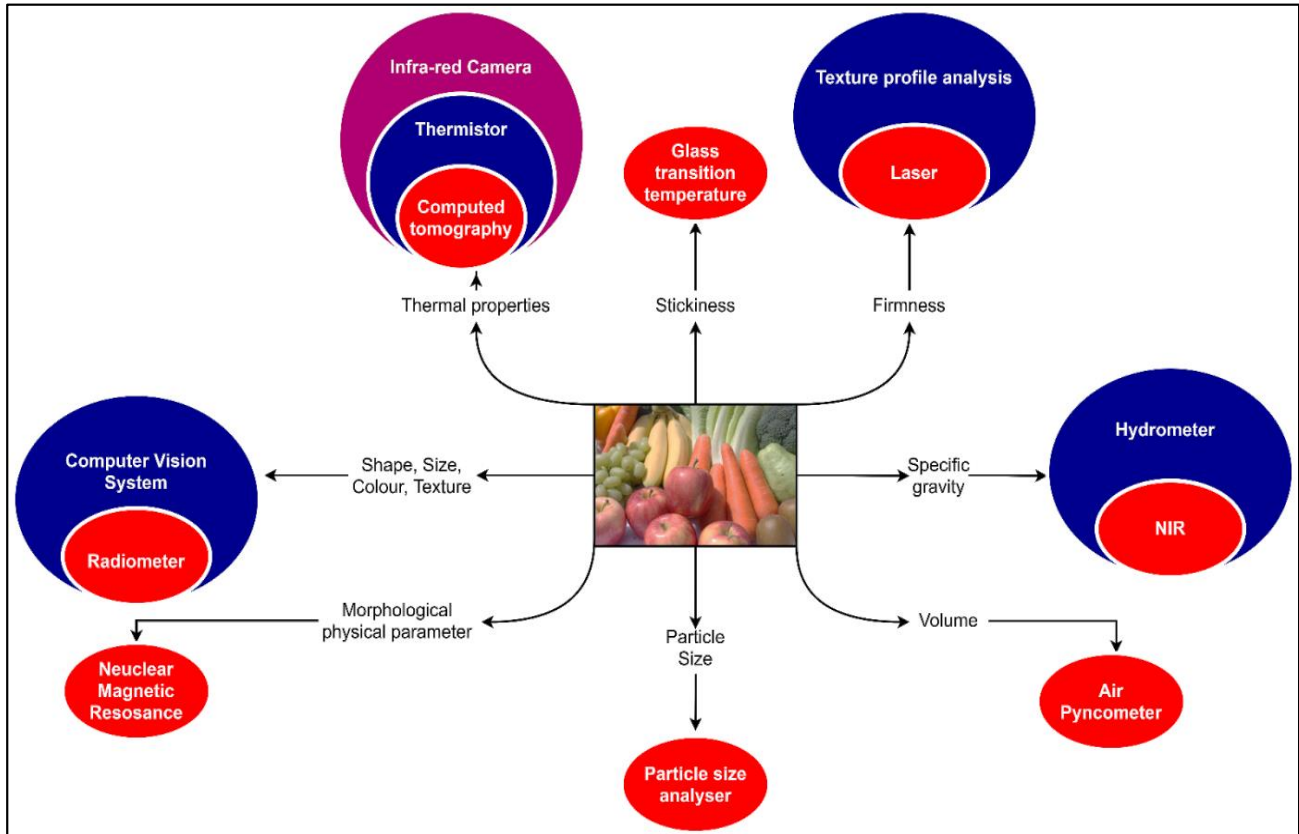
Infra-red Camera

Thermistor

Computed tomography

Glass transition temperature

Texture profile analysis

Laser

Thermal properties

Stickiness

Firmness

Computer Vision System

Radiometer

Shape, Size, Colour, Texture

Specific gravity

Hydrometer

NIR

Morphological physical parameter

Neuclear Magnetic Resosance

Particle Size

Particle size analyser

Volume

Air Pycnometer